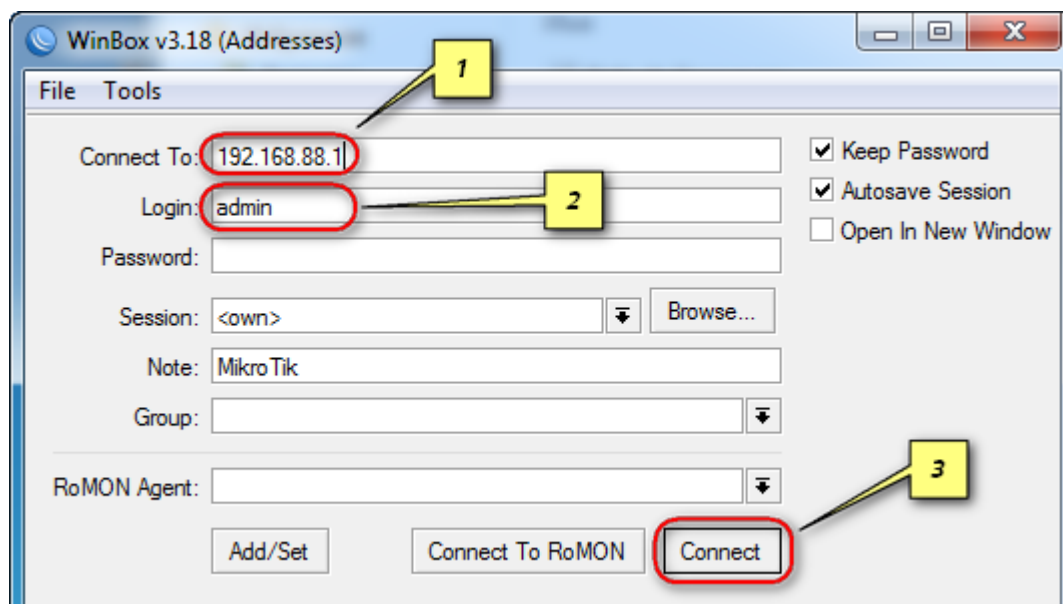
WinBox v3.18 (Addresses)

File Tools

1

Connect To: 192.168.88.1

2

Login: admin

Password:

Session: <own> Browse...

Note: MikroTik

Group:

RoMON Agent:

3

Add/Set Connect To RoMON Connect

Keep Password
Autosave Session
Open In New Window